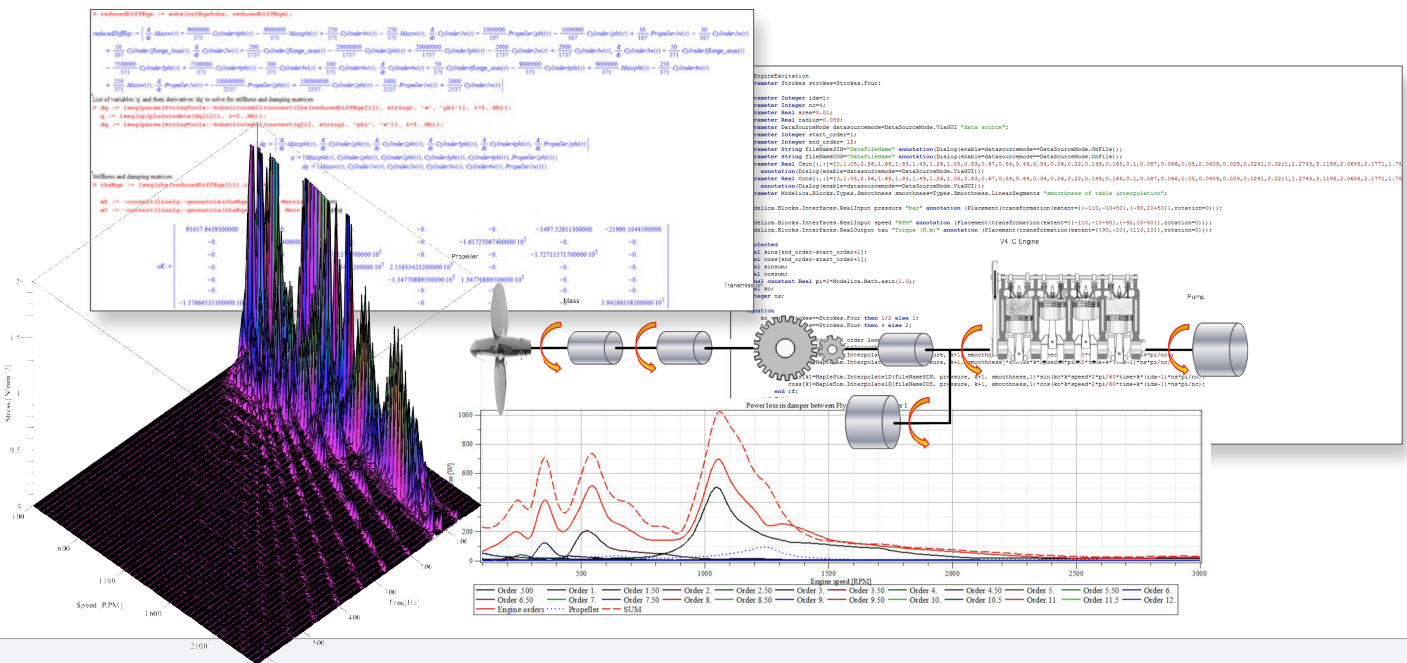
> reducedDiffEqs := subs(realEqsSubs, reducedDiffEqs);

List of variables 'q' and their derivatives 'dq' to solve for stiffness and damping matrices

Stiffness and damping matrices

sK :=

93457.9439300000
-1.61725067400000 $10^5$
-5497.52611300000
-21990.1044500000
2.15633423200000 $10^5$
-1.72711571700000 $10^5$
-1.34770889300000 $10^5$
1.34770889300000 $10^5$
-1.37068553300000 $10^5$
3.94168338200000 $10^5$

EngineExcitation
parameter Strokes strokes=Strokes.Four;
parameter Integer idx=1;
parameter Integer nc=4;
parameter Real area=0.01;
parameter Real radius=0.085;
parameter DataSourceMode datasourcemode=DataSourceMode.ViaGUI "data source";
parameter Integer start_order=1;
parameter Integer end_order= 12;
parameter String fileNameSIN="DataFileName" annotation(Dialog(enable=datasourcemode==DataSourceMode.OnFile));
parameter String fileNameCOS="DataFileName" annotation(Dialog(enable=datasourcemode==DataSourceMode.OnFile));
annotation(Dialog(enable=datasourcemode==DataSourceMode.ViaGUI));
annotation(Dialog(enable=datasourcemode==DataSourceMode.ViaGUI));
parameter Modelica.Blocks.Types.Smoothness smoothness=Types.Smoothness.LinearSegments "smoothness of table interpolation";
Modelica.Blocks.Interfaces.RealInput pressure "bar" annotation (Placement(transformation(extent={{-110,-10+50},{-90,10+50}},rotation=0)));
Modelica.Blocks.Interfaces.RealInput speed "RPM" annotation (Placement(transformation(extent={{-110,-10-50},{-90,10-50}},rotation=0)));
Modelica.Blocks.Interfaces.RealOutput tau "Torque (N.m)" annotation (Placement(transformation(extent={{90,-10},{110,10}},rotation=0)));
protected
al sins[end_order-start_order+1];
al coss[end_order-start_order+1];
al sinsum;
al cossum;
al constant Real pi=2*Modelica.Math.asin(1.0);
teger ns;
equation
strokes==Strokes.Four then 1/2 else 1;
strokes==Strokes.Four then 4 else 2;
end if;

V4 C Engine
Propeller
Mass
Transmission
Pump

Power loss in damper between Fly
Engine speed [RPM]
Order .500 Order 1. Order 1.50 Order 2. Order 2.50 Order 3. Order 3.50 Order 4. Order 4.50 Order 5. Order 5.50 Order 6.
Order 6.50 Order 7. Order 7.50 Order 8. Order 8.50 Order 9. Order 9.50 Order 10. Order 10.5 Order 11. Order 11.5 Order 12.
Engine orders Propeller SUM

Stress [N/mm²]
Speed [RPM]
Freq [Hz]